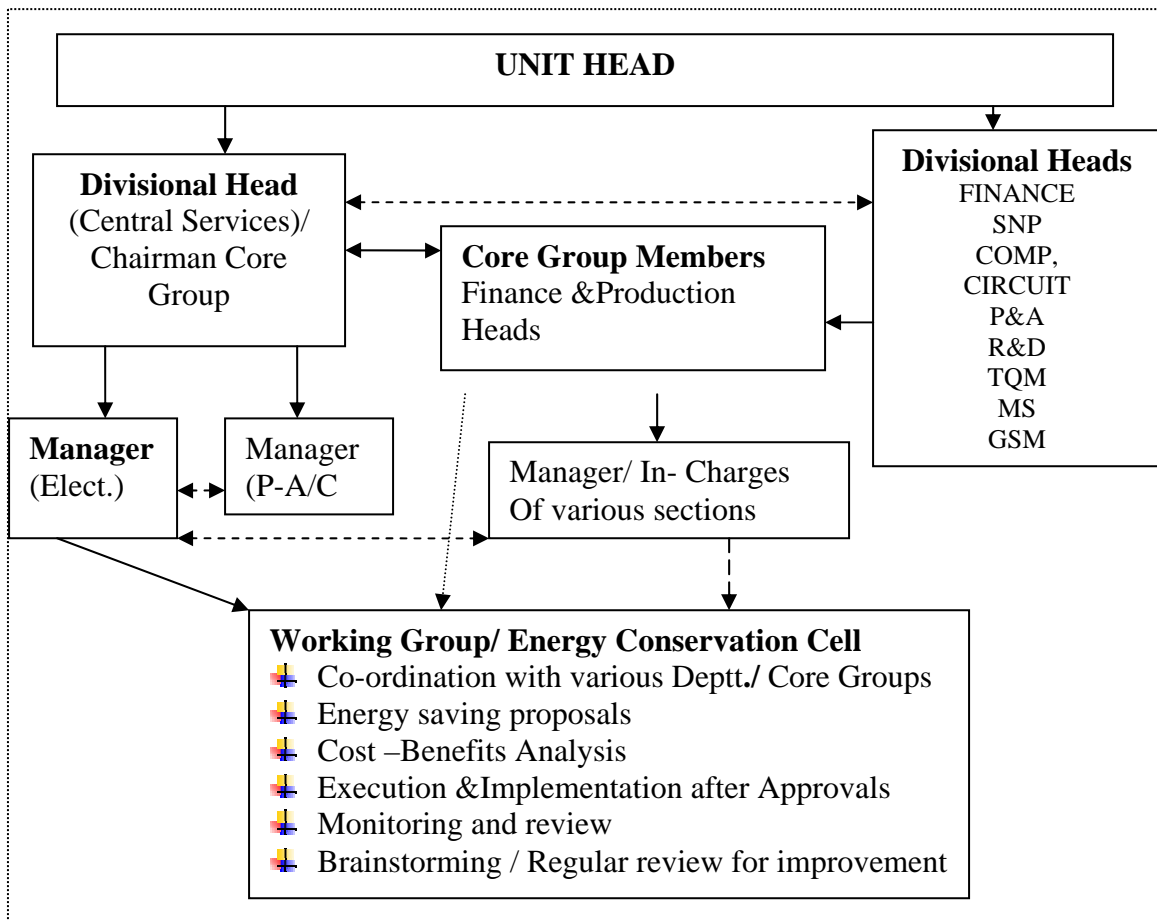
UNIT HEAD

Divisional Head (Central Services)/ Chairman Core Group

Core Group Members
Finance &Production Heads

Divisional Heads
FINANCE
SNP
COMP,
CIRCUIT
P&A
R&D
TQM
MS
GSM

Manager (Elect.)

Manager (P-A/C

Manager/ In- Charges Of various sections

Working Group/ Energy Conservation Cell
Co-ordination with various Deptt./ Core Groups
Energy saving proposals
Cost –Benefits Analysis
Execution &Implementation after Approvals
Monitoring and review
Brainstorming / Regular review for improvement